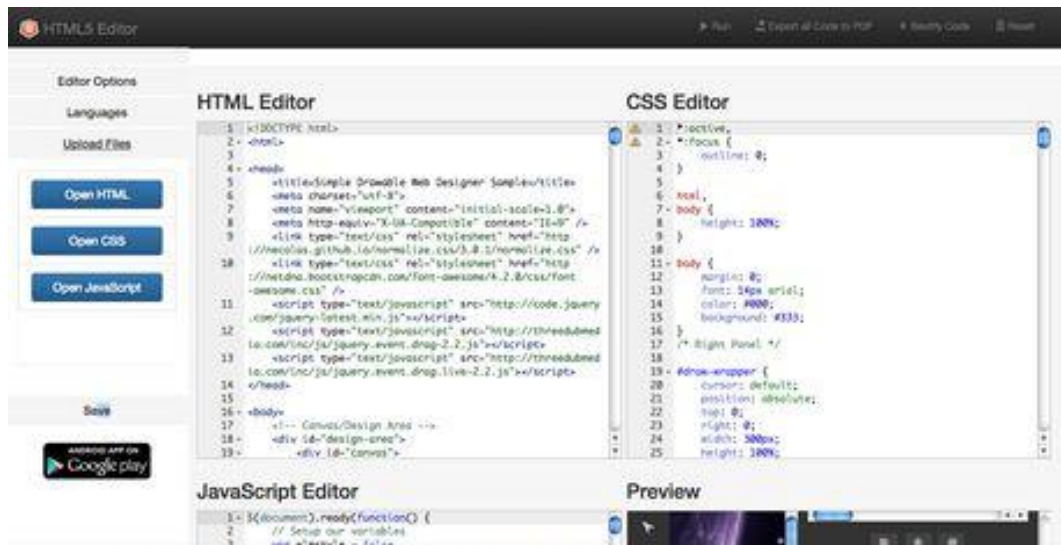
HTML5 Editor

▶ Run  Export all Code to PDF  Beatify Code  Reset

Editor Options
Languages
Upload Files

Open HTML
Open CSS
Open JavaScript

Save

ANDROID APP ON
Google play

HTML Editor

1 <!DOCTYPE html>
2 <html>
3
4 <head>
5 <title>Simple Drawable Web Designer Sample</title>
6 <meta charset="utf-8">
7 <meta name="viewport" content="initial-scale=1.0">
8 <meta http-equiv="X-UA-Compatible" content="IE=9" />
9 <link type="text/css" rel="stylesheet" href="http://necolas.github.io/normalize.css/3.0.1/normalize.css" />
10 <link type="text/css" rel="stylesheet" href="http://netdna.bootstrapcdn.com/font-awesome/4.2.0/css/font-awesome.css" />
11 <script type="text/javascript" src="http://code.jquery.com/jquery-latest.min.js"></script>
12 <script type="text/javascript" src="http://threedubmedia.com/inc/js/jquery.event.drag-2.2.js"></script>
13 <script type="text/javascript" src="http://threedubmedia.com/inc/js/jquery.event.drag.live-2.2.js"></script>
14 </head>
15
16 <body>
17 <!-- Canvas/Design Area -->
18 <div id="design-area">
19 <div id="canvas">

CSS Editor

1 *:active,
2 *:focus {
3 outline: 0;
4 }
5
6 html,
7 body {
8 height: 100%;
9 }
10
11 body {
12 margin: 0;
13 font: 14px arial;
14 color: #000;
15 background: #333;
16 }
17 /* Right Panel */
18
19 #draw-wrapper {
20 cursor: default;
21 position: absolute;
22 top: 0;
23 right: 0;
24 width: 300px;
25 height: 100%;

JavaScript Editor

1 $(document).ready(function() {
2 // Setup our variables
3 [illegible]

Preview